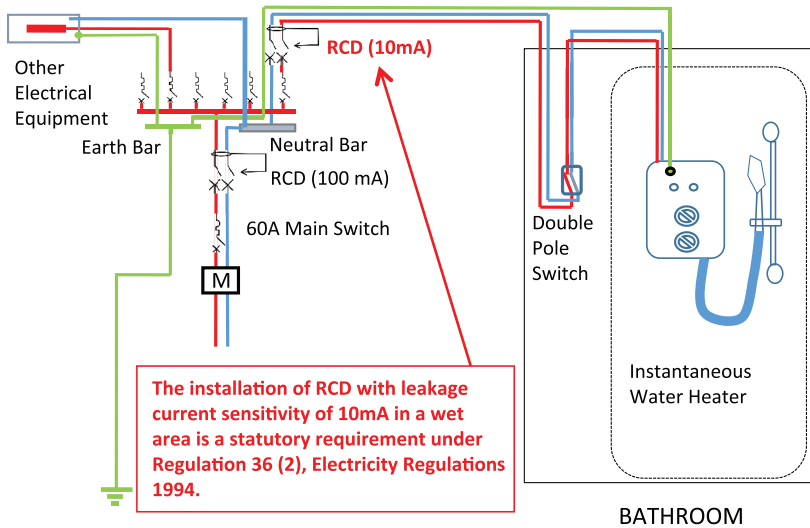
Other Electrical Equipment

RCD (10mA)

Earth Bar

Neutral Bar

RCD (100 mA)

60A Main Switch

M

Double Pole Switch

Instantaneous Water Heater

The installation of RCD with leakage current sensitivity of 10mA in a wet area is a statutory requirement under Regulation 36 (2), Electricity Regulations 1994.

BATHROOM